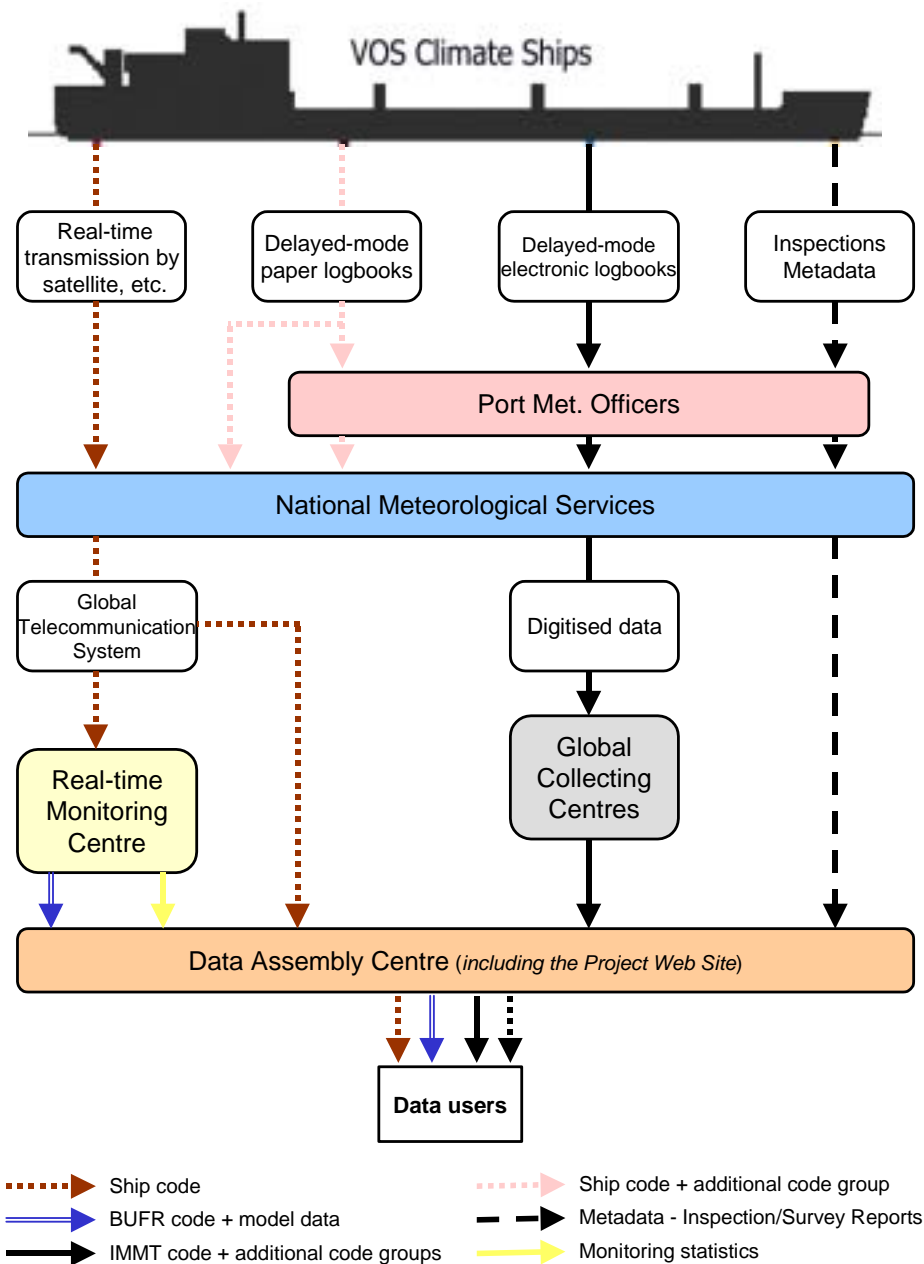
VOS Climate Ships

Real-time transmission by satellite, etc.

Delayed-mode paper logbooks

Delayed-mode electronic logbooks

Inspections Metadata

Port Met. Officers

National Meteorological Services

Global Telecommunication System

Digitised data

Real-time Monitoring Centre

Global Collecting Centres

Data Assembly Centre (*including the Project Web Site*)

Data users

Ship code

BUFR code + model data

IMMT code + additional code groups

Ship code + additional code group

Metadata - Inspection/Survey Reports

Monitoring statistics